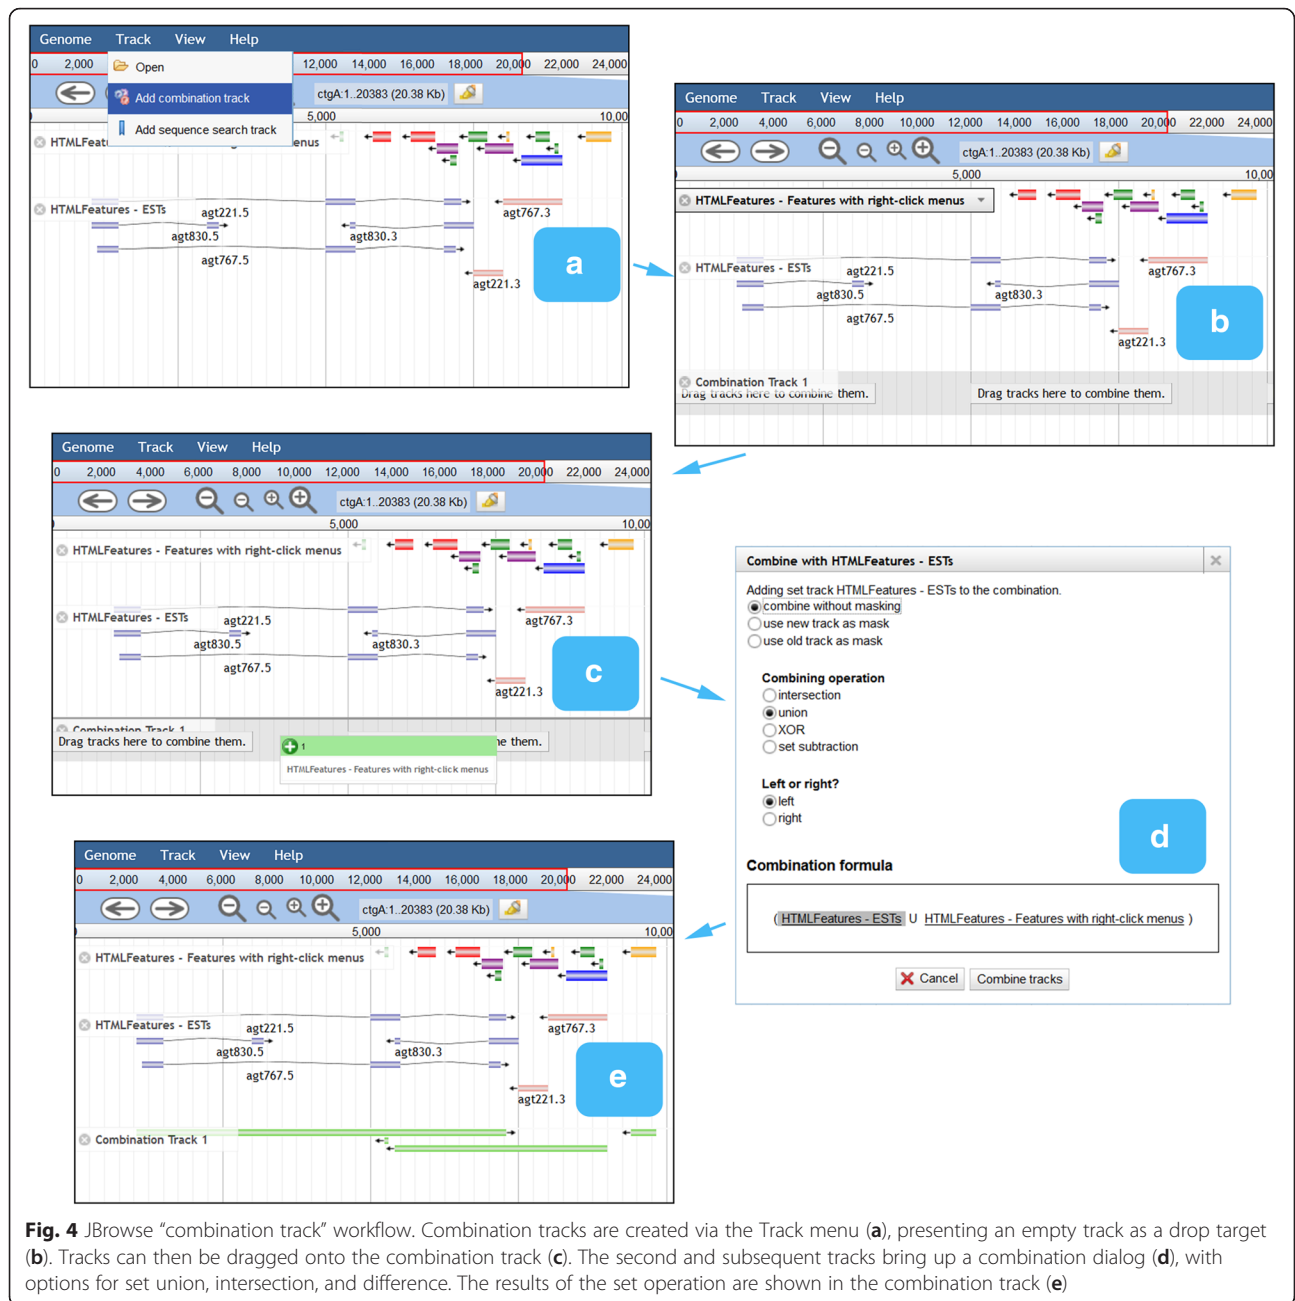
Genome Track View Help

0 2,000 12,000 14,000 16,000 18,000 20,000 22,000 24,000

Open

Add combination track

Add sequence search track

ctgA:1..20383 (20.38 Kb)

5,000 10,00

HTMLFeat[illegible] menus

HTMLFeatures - ESTs

agt221.5 agt767.3 agt830.5 agt830.3 agt767.5 agt221.3

a

Genome Track View Help

0 2,000 4,000 6,000 8,000 10,000 12,000 14,000 16,000 18,000 20,000 22,000 24,000

ctgA:1..20383 (20.38 Kb)

5,000 10,00

HTMLFeatures - Features with right-click menus

HTMLFeatures - ESTs

agt221.5 agt767.3 agt830.5 agt830.3 agt767.5 agt221.3

b

Combination Track 1

Drag tracks here to combine them. Drag tracks here to combine them.

Genome Track View Help

0 2,000 4,000 6,000 8,000 10,000 12,000 14,000 16,000 18,000 20,000 22,000 24,000

ctgA:1..20383 (20.38 Kb)

5,000 10,00

HTMLFeatures - Features with right-click menus

HTMLFeatures - ESTs

agt221.5 agt767.3 agt830.5 agt830.3 agt767.5 agt221.3

c

Combination Track 1

Drag tracks here to combine them. 1 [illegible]e them.

HTMLFeatures - Features with right-click menus

Combine with HTMLFeatures - ESTs

Adding set track HTMLFeatures - ESTs to the combination.

combine without masking

use new track as mask

use old track as mask

Combining operation

intersection

union

XOR

set subtraction

Left or right?

left

right

d

Combination formula

( HTMLFeatures - ESTs U HTMLFeatures - Features with right-click menus )

Cancel Combine tracks

Genome Track View Help

0 2,000 4,000 6,000 8,000 10,000 12,000 14,000 16,000 18,000 20,000 22,000 24,000

ctgA:1..20383 (20.38 Kb)

5,000 10,00

HTMLFeatures - Features with right-click menus

HTMLFeatures - ESTs

agt221.5 agt767.3 agt830.5 agt830.3 agt767.5 agt221.3

e

Combination Track 1

**Fig. 4** JBrowse "combination track" workflow. Combination tracks are created via the Track menu (**a**), presenting an empty track as a drop target (**b**). Tracks can then be dragged onto the combination track (**c**). The second and subsequent tracks bring up a combination dialog (**d**), with options for set union, intersection, and difference. The results of the set operation are shown in the combination track (**e**)